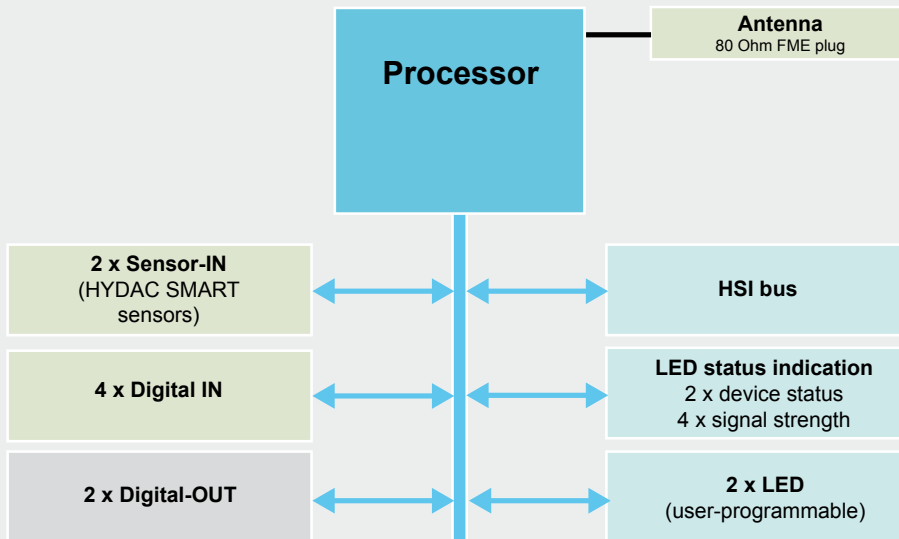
Processor

Antenna
80 Ohm FME plug

2 x Sensor-IN
(HYDAC SMART sensors)

HSI bus

4 x Digital IN

LED status indication
2 x device status
4 x signal strength

2 x Digital-OUT

2 x LED
(user-programmable)